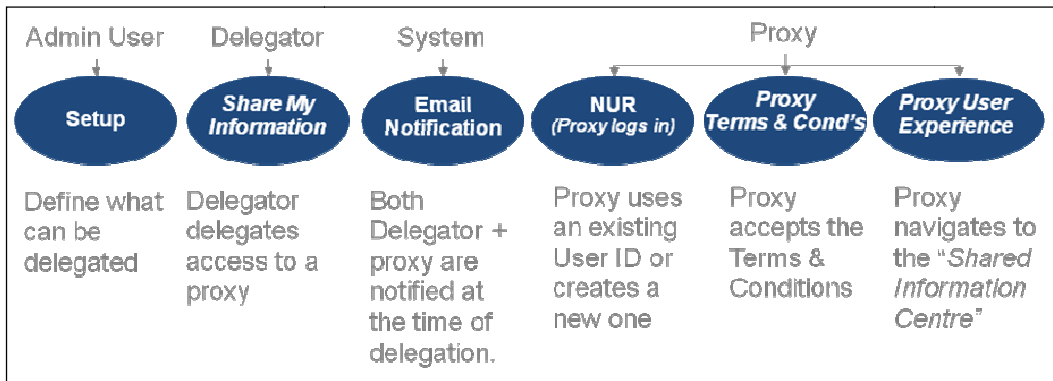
Admin User

Setup

Define what can be delegated

Delegator

Share My Information

Delegator delegates access to a proxy

System

Email Notification

Both Delegator + proxy are notified at the time of delegation.

Proxy

NUR (Proxy logs in)

Proxy uses an existing User ID or creates a new one

Proxy Terms & Cond's

Proxy accepts the Terms & Conditions

Proxy User Experience

Proxy navigates to the "Shared Information Centre"